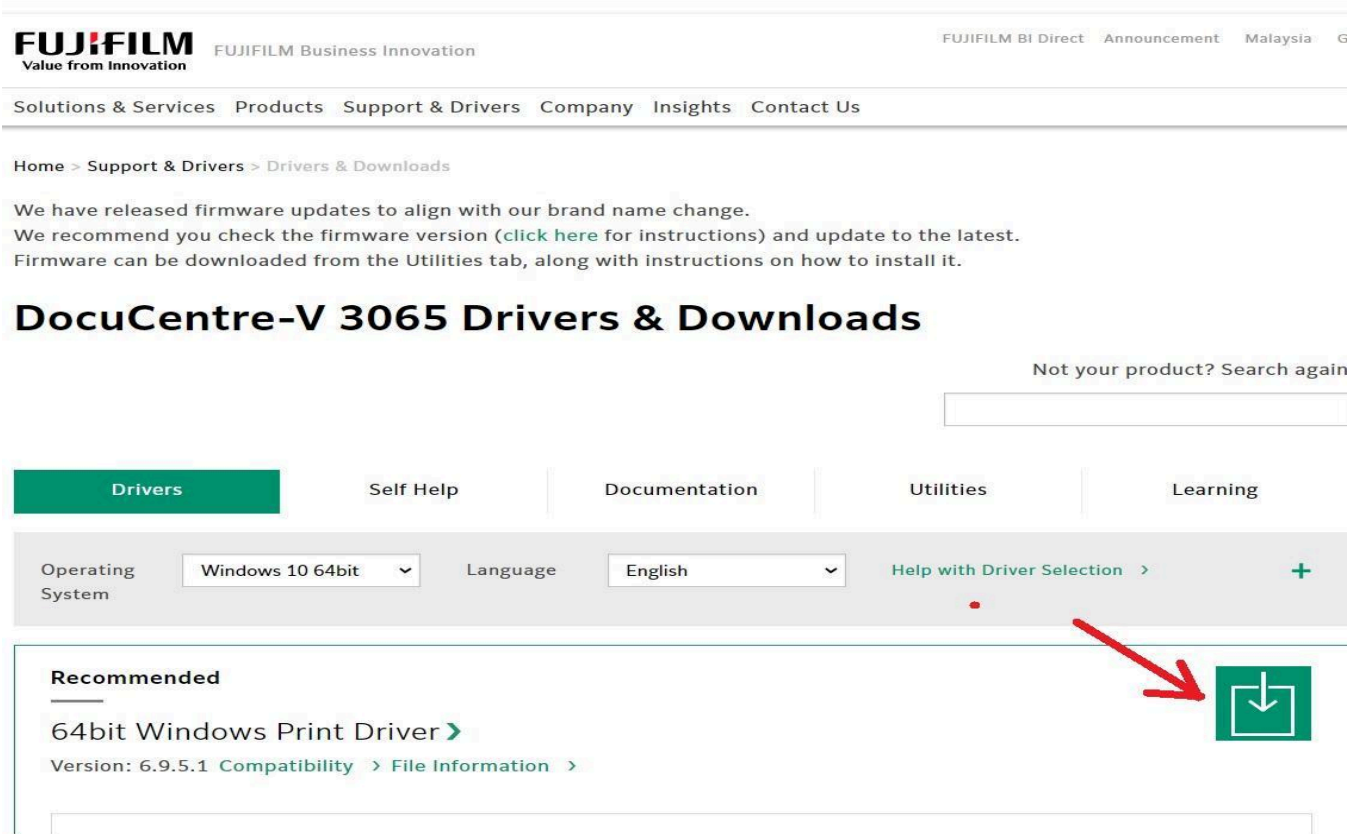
FUJIFILM
Value from Innovation
FUJIFILM Business Innovation

FUJIFILM BI Direct Announcement Malaysia G

Solutions & Services Products Support & Drivers Company Insights Contact Us

Home > Support & Drivers > Drivers & Downloads

We have released firmware updates to align with our brand name change.
We recommend you check the firmware version (click here for instructions) and update to the latest.
Firmware can be downloaded from the Utilities tab, along with instructions on how to install it.

DocuCentre-V 3065 Drivers & Downloads

Not your product? Search agair

Drivers Self Help Documentation Utilities Learning

Operating System Windows 10 64bit Language English Help with Driver Selection > +

Recommended

64bit Windows Print Driver >
Version: 6.9.5.1 Compatibility > File Information >